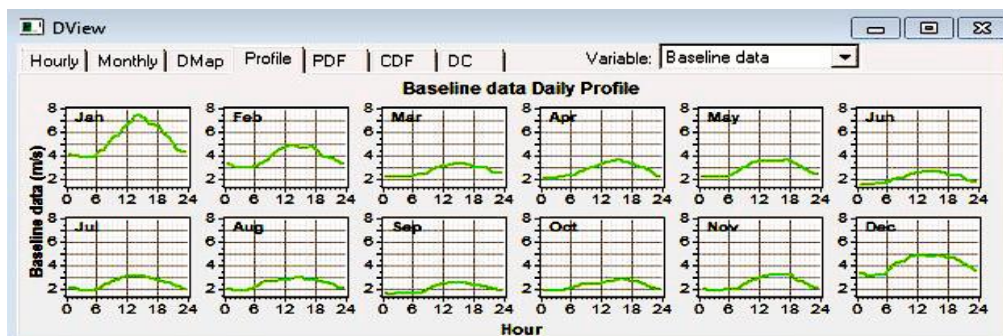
DView

Hourly | Monthly | DMap | Profile | PDF | CDF | DC

Variable: Baseline data

Baseline data Daily Profile

Baseline data (m/s)

Jan
8
6
4
2
0 6 12 18 24

Feb
8
6
4
2
0 6 12 18 24

Mar
8
6
4
2
0 6 12 18 24

Apr
8
6
4
2
0 6 12 18 24

May
8
6
4
2
0 6 12 18 24

Jun
8
6
4
2
0 6 12 18 24

Jul
8
6
4
2
0 6 12 18 24

Aug
8
6
4
2
0 6 12 18 24

Sep
8
6
4
2
0 6 12 18 24

Oct
8
6
4
2
0 6 12 18 24

Nov
8
6
4
2
0 6 12 18 24

Dec
8
6
4
2
0 6 12 18 24

Hour